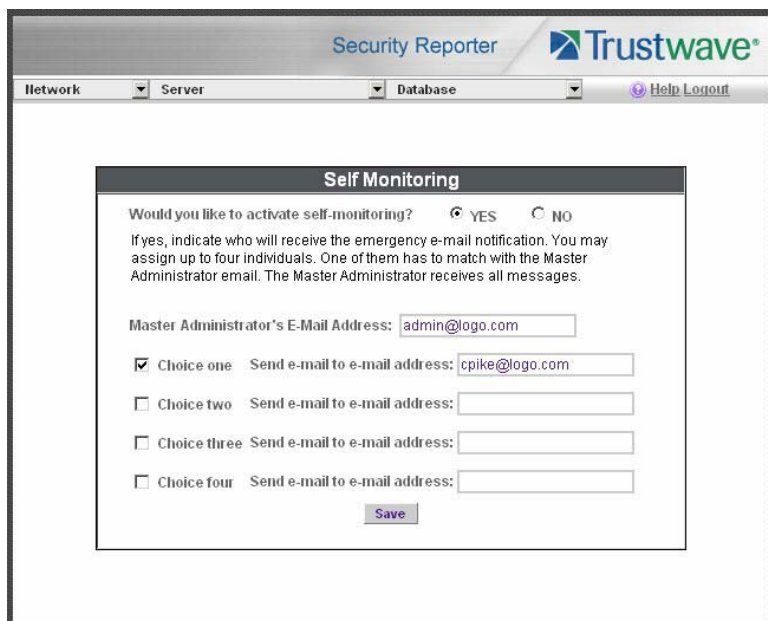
Security Reporter
Trustwave

Network
Server
Database
Help Logout

Self Monitoring

Would you like to activate self-monitoring? YES NO

If yes, indicate who will receive the emergency e-mail notification. You may assign up to four individuals. One of them has to match with the Master Administrator email. The Master Administrator receives all messages.

Master Administrator's E-Mail Address: admin@logo.com

Choice one Send e-mail to e-mail address: cpike@logo.com

Choice two Send e-mail to e-mail address:

Choice three Send e-mail to e-mail address:

Choice four Send e-mail to e-mail address:

Save